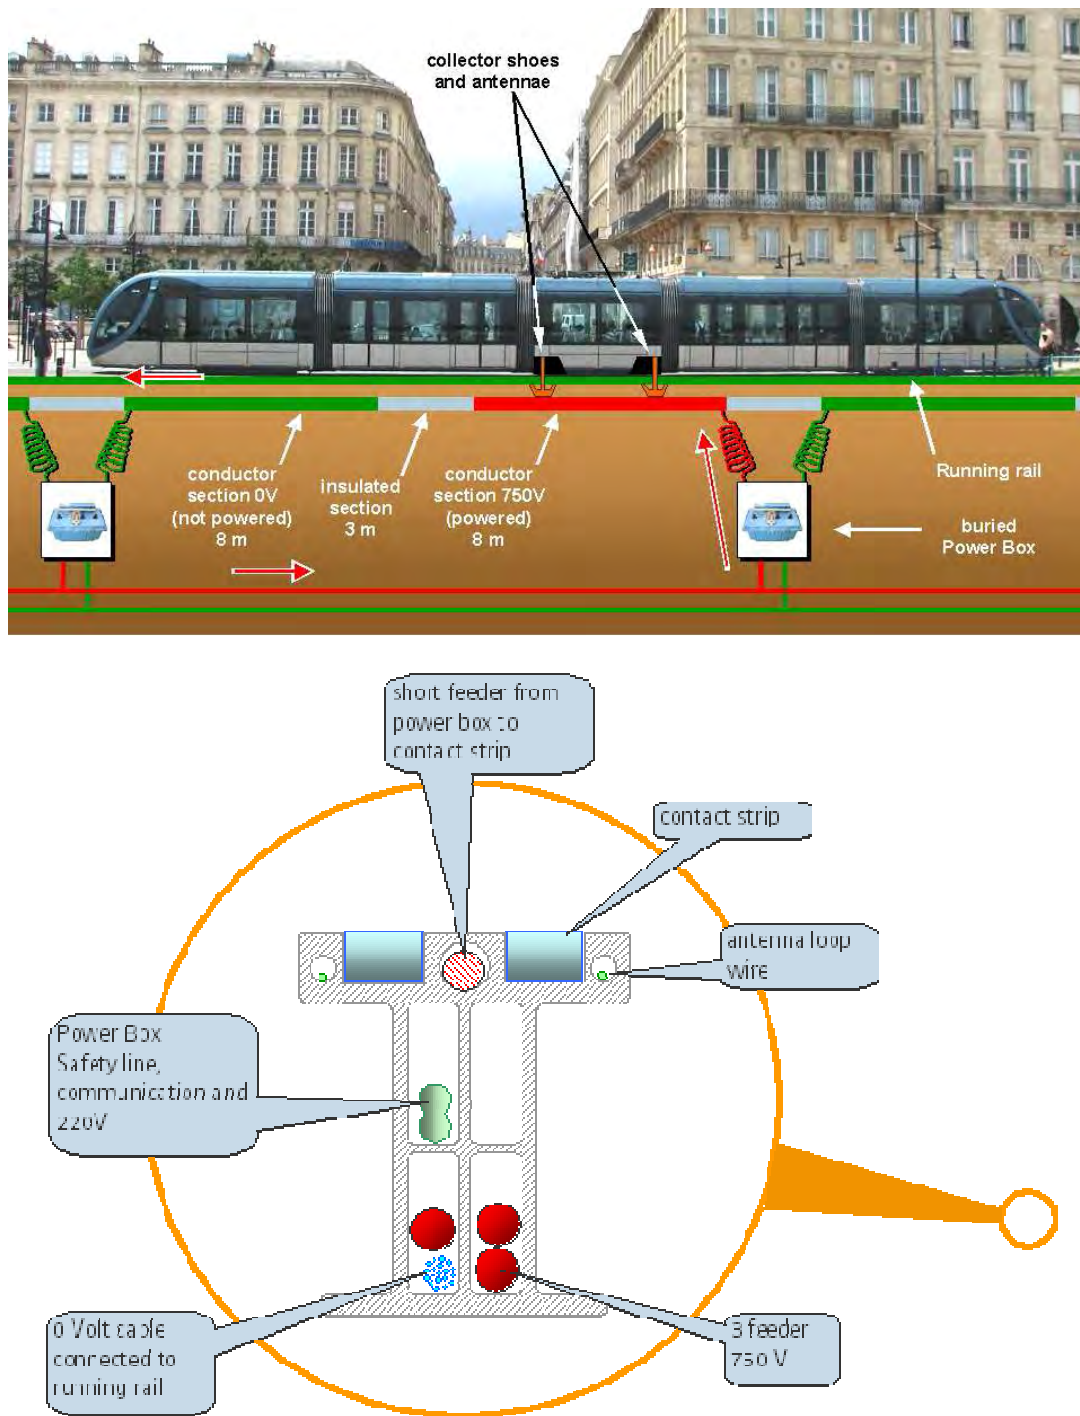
collector shoes and antennae

conductor section 0V (not powered) 8 m

insulated section 3 m

conductor section 750V (powered) 8 m

Running rail

buried Power Box

short feeder from power box to contact strip

contact strip

antenna loop wire

Power Box Safety line, communication and 220V

0 Volt cable connected to running rail

3 feeder 750 V